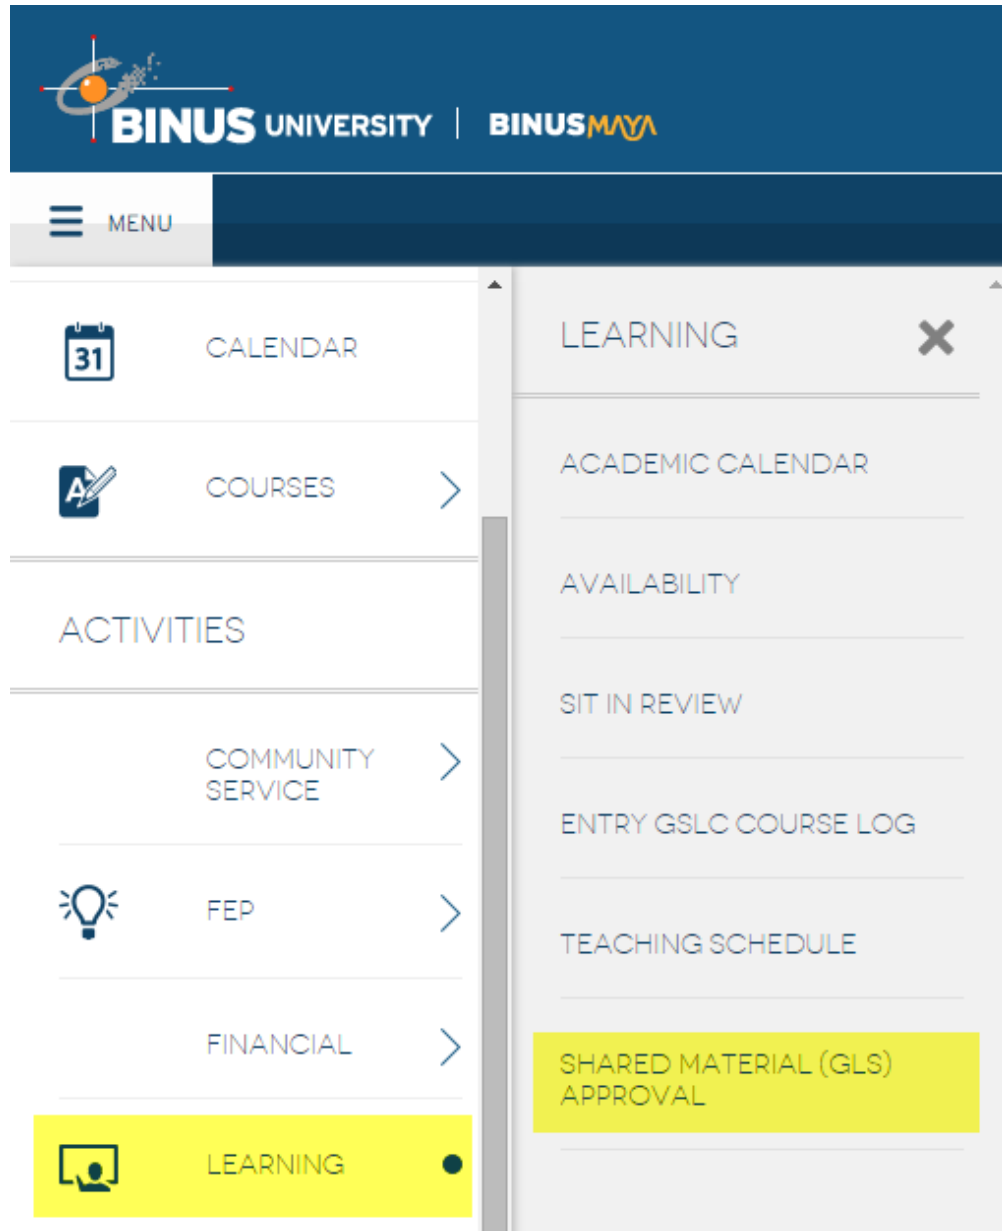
BINUS UNIVERSITY | BINUSMAYA

MENU

31

CALENDAR

COURSES

ACTIVITIES

COMMUNITY SERVICE

FEP

FINANCIAL

LEARNING

LEARNING

ACADEMIC CALENDAR

AVAILABILITY

SIT IN REVIEW

ENTRY GSLC COURSE LOG

TEACHING SCHEDULE

SHARED MATERIAL (GLS) APPROVAL